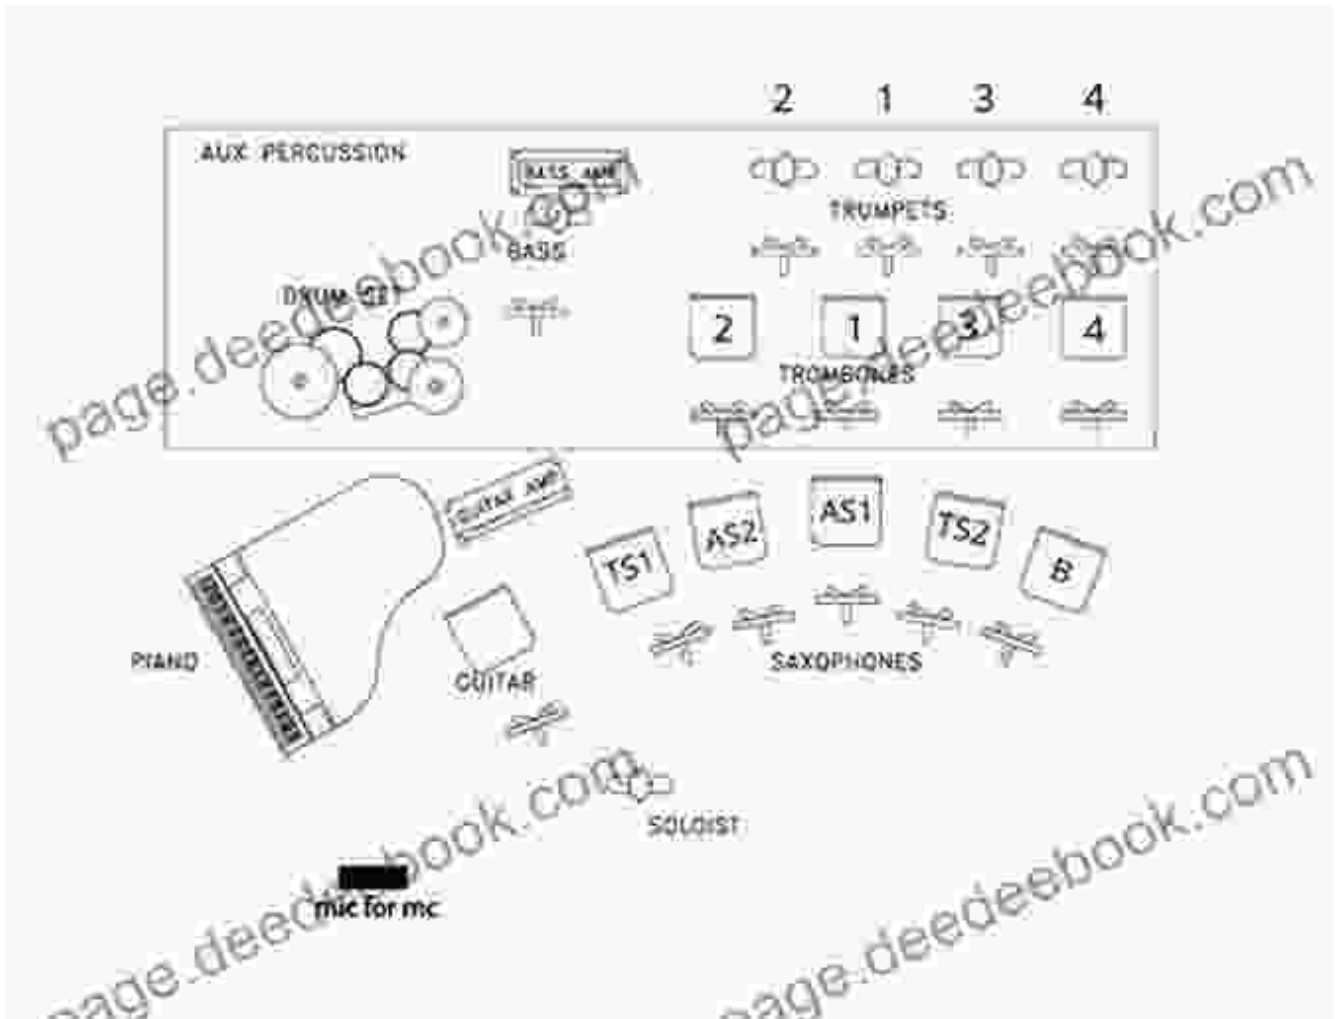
2 1 3 4

AUX PERCUSSION

BASS AMP

TRUMPETS

BASS

DRUM SET

2 1 3 4

TROMBONES

GUITAR AMP

TS1 AS2 AS1 TS2 B

SAXOPHONES

PIANO

GUITAR

SOLOIST

mic for mc

page.deedeebook.com

page.deedeebook.com

page.deedeebook.com

page.deedeebook.com